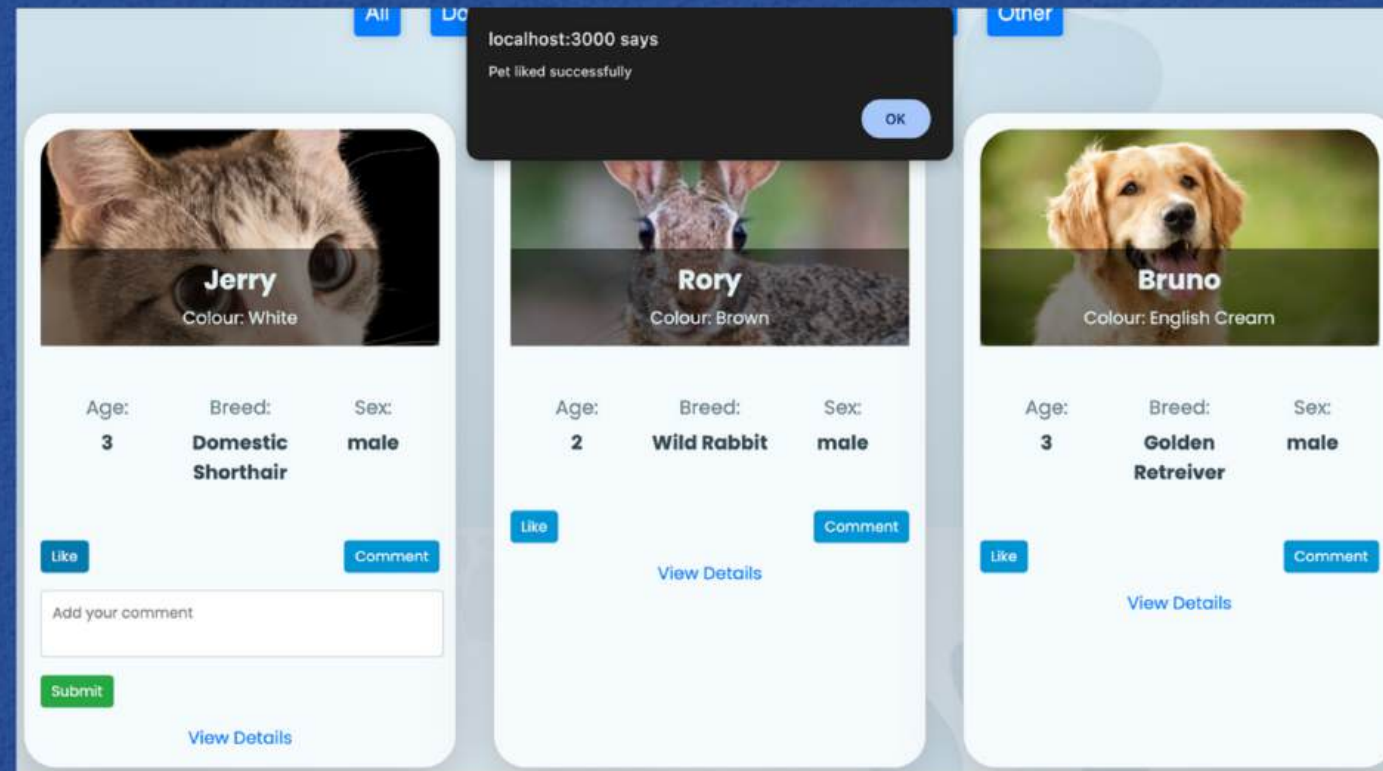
All Do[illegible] Other

localhost:3000 says

Pet liked successfully

OK

Jerry
Colour: White

Age:
3

Breed:
Domestic Shorthair

Sex:
male

Like

Comment

Add your comment

Submit

View Details

Rory
Colour: Brown

Age:
2

Breed:
Wild Rabbit

Sex:
male

Like

Comment

View Details

Bruno
Colour: English Cream

Age:
3

Breed:
Golden Retreiver

Sex:
male

Like

Comment

View Details